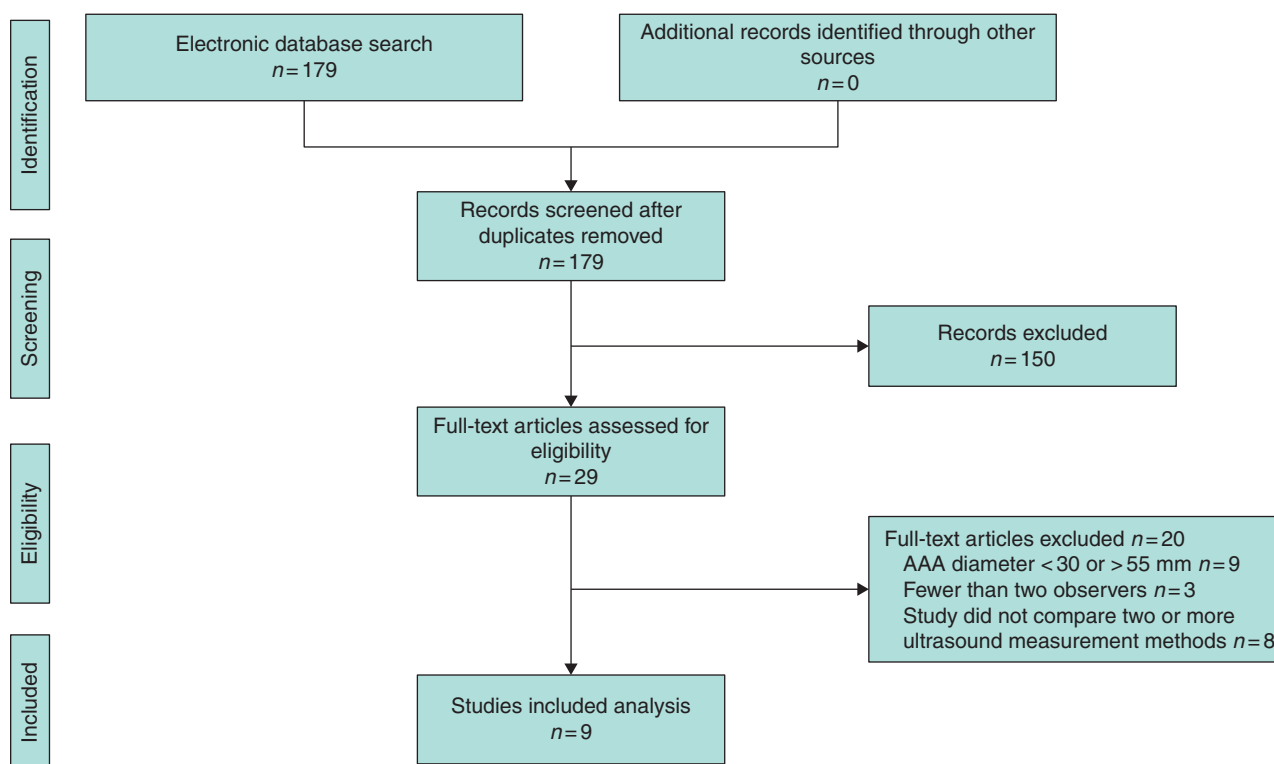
Identification

Electronic database search
$n = 179$

Additional records identified through other sources
$n = 0$

Screening

Records screened after duplicates removed
$n = 179$

Records excluded
$n = 150$

Eligibility

Full-text articles assessed for eligibility
$n = 29$

Full-text articles excluded $n = 20$
AAA diameter $< 30$ or $> 55$ mm $n = 9$
Fewer than two observers $n = 3$
Study did not compare two or more ultrasound measurement methods $n = 8$

Included

Studies included analysis
$n = 9$